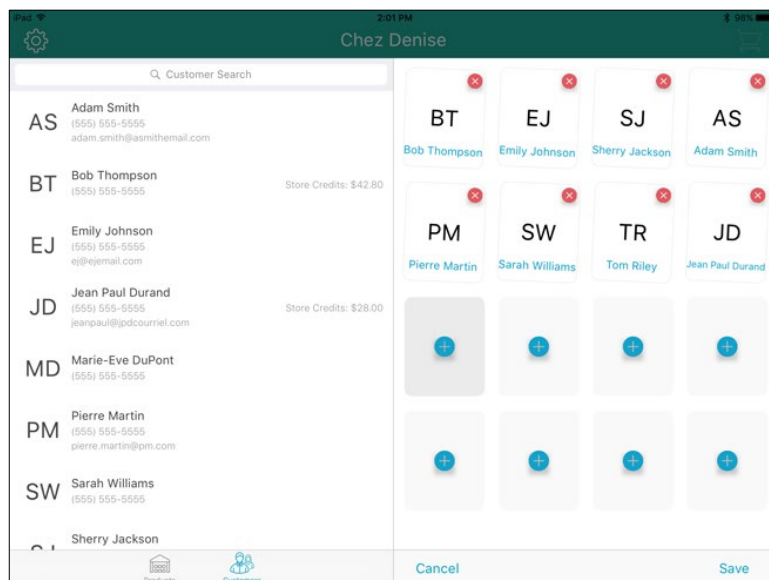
iPad
2:01 PM
98%

Chez Denise

Customer Search

AS
Adam Smith
(555) 555-5555
adam.smith@asmithemail.com

BT
Bob Thompson
(555) 555-5555
Store Credits: $42.80

EJ
Emily Johnson
(555) 555-5555
ej@ejemail.com

JD
Jean Paul Durand
(555) 555-5555
jeanpaul@jpdcourriel.com
Store Credits: $28.00

MD
Marie-Eve DuPont
(555) 555-5555

PM
Pierre Martin
(555) 555-5555
pierre.martin@pm.com

SW
Sarah Williams
(555) 555-5555

Sherry Jackson

Products
Customers

BT
Bob Thompson

EJ
Emily Johnson

SJ
Sherry Jackson

AS
Adam Smith

PM
Pierre Martin

SW
Sarah Williams

TR
Tom Riley

JD
Jean Paul Durand

Cancel
Save